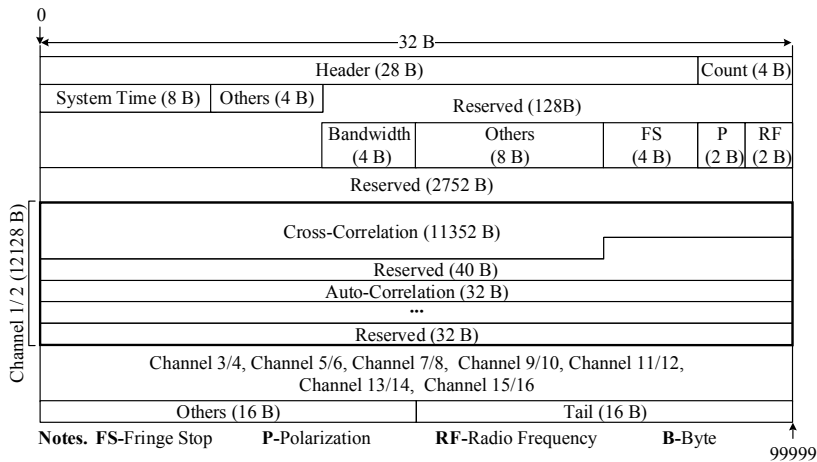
0

32 B

Header (28 B)
Count (4 B)

System Time (8 B)
Others (4 B)
Reserved (128B)

Bandwidth (4 B)
Others (8 B)
FS (4 B)
P (2 B)
RF (2 B)

Reserved (2752 B)

Channel 1/2 (12128 B)

Cross-Correlation (11352 B)

Reserved (40 B)

Auto-Correlation (32 B)

...

Reserved (32 B)

Channel 3/4, Channel 5/6, Channel 7/8, Channel 9/10, Channel 11/12, Channel 13/14, Channel 15/16

Others (16 B)
Tail (16 B)

Notes. FS-Fringe Stop P-Polarization RF-Radio Frequency B-Byte

99999